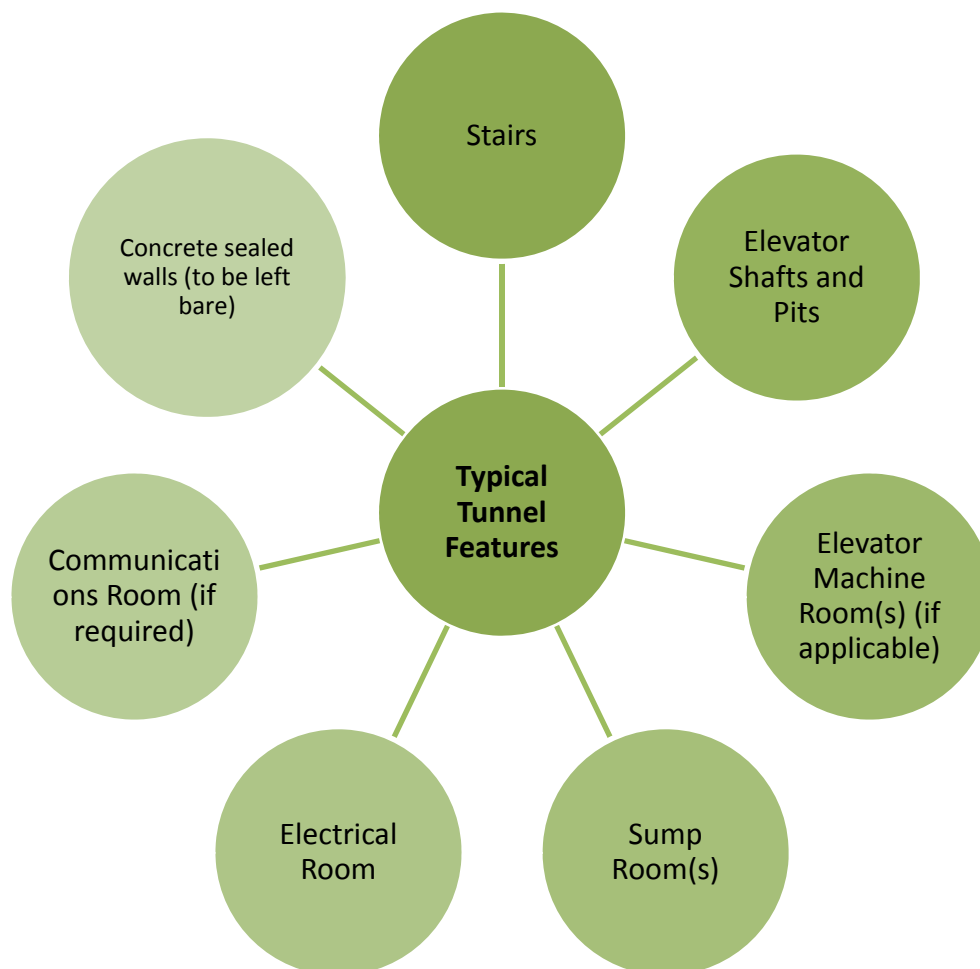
Typical Tunnel Features

Stairs

Elevator Shafts and Pits

Elevator Machine Room(s) (if applicable)

Sump Room(s)

Electrical Room

Communications Room (if required)

Concrete sealed walls (to be left bare)